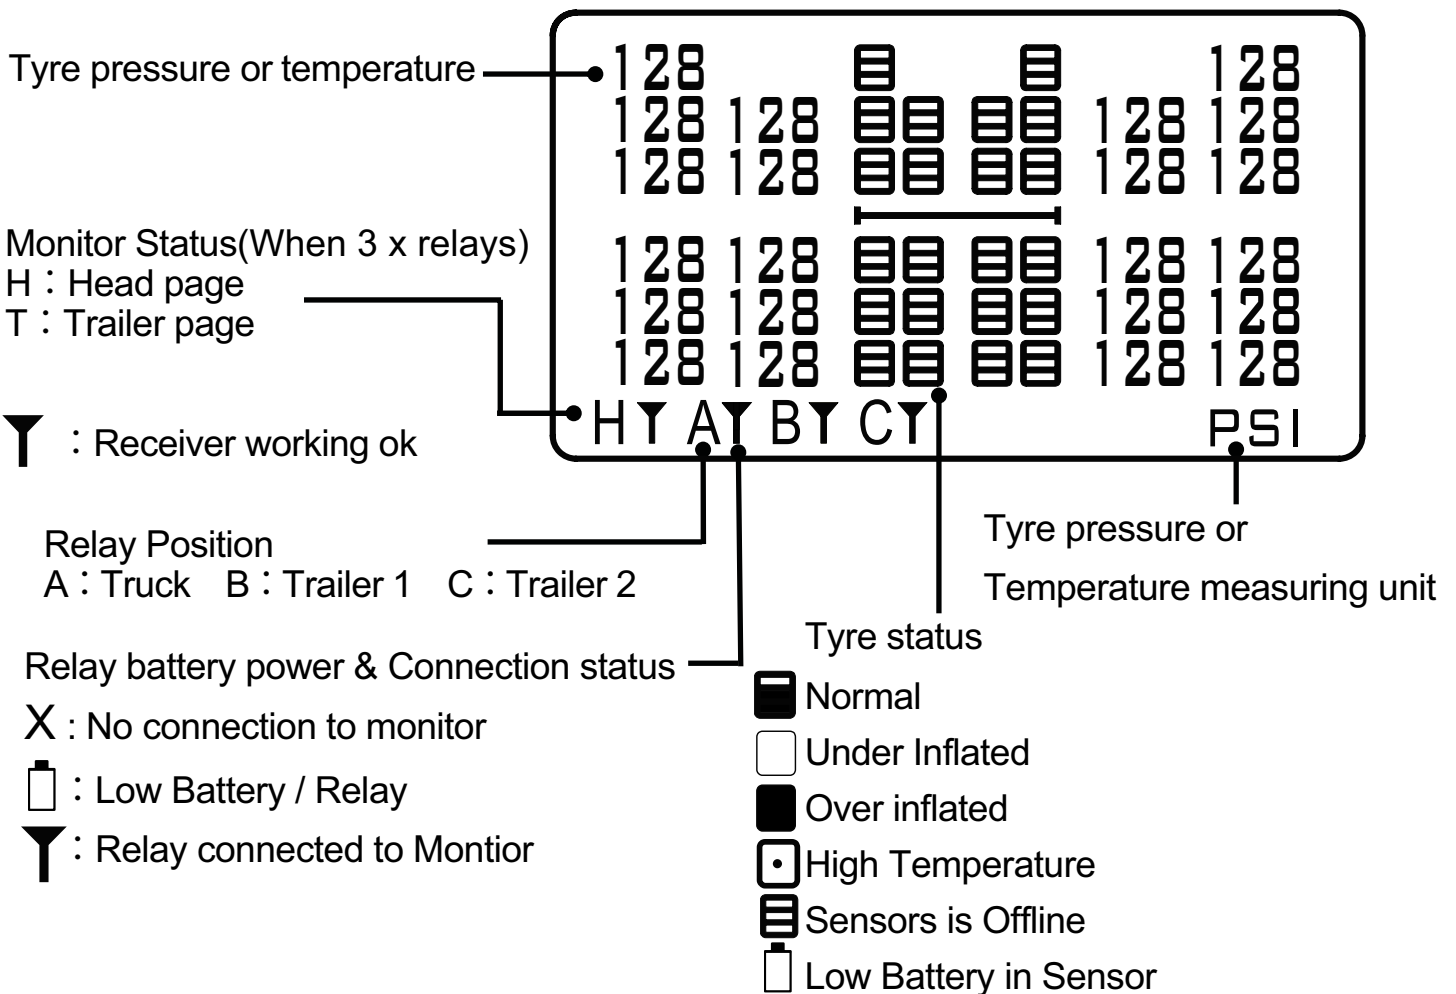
Tyre pressure or temperature

128 128
128 128 128 128
128 128 128 128

128 128 128 128
128 128 128 128
128 128 128 128

H A B C PSI

Monitor Status(When 3 x relays)
H：Head page
T：Trailer page

：Receiver working ok

Relay Position
A：Truck B：Trailer 1 C：Trailer 2

Relay battery power & Connection status
X : No connection to monitor
：Low Battery / Relay
：Relay connected to Montior

Tyre pressure or
Temperature measuring unit

Tyre status
Normal
Under Inflated
Over inflated
High Temperature
Sensors is Offline
Low Battery in Sensor